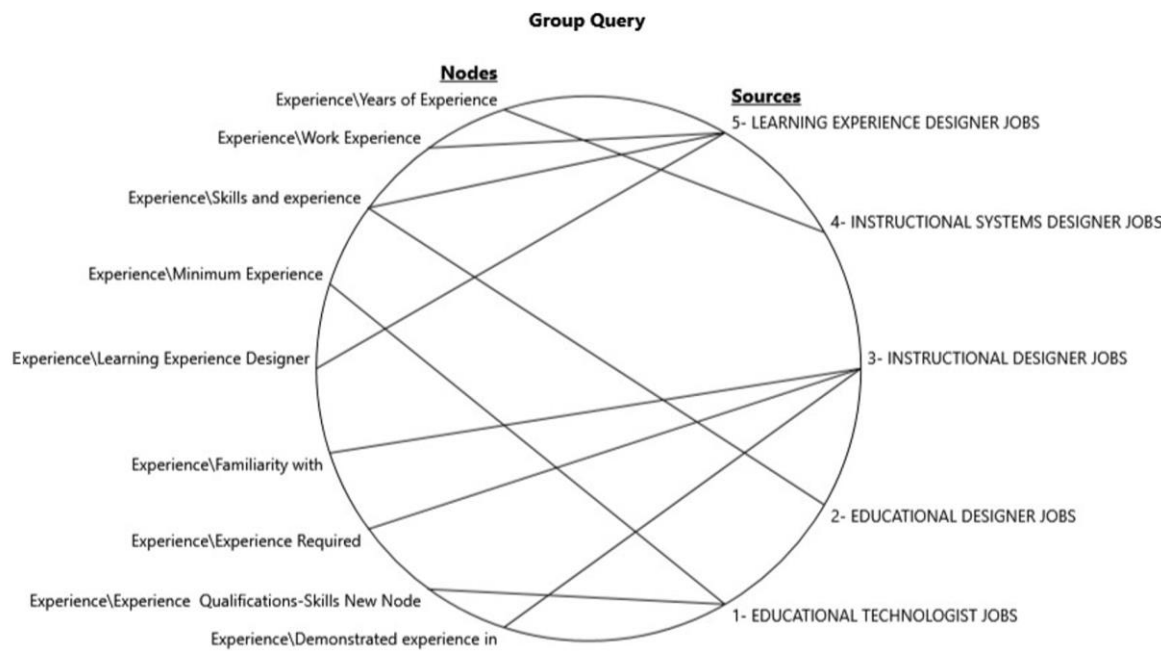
Group Query

Nodes

Experience\Years of Experience

Experience\Work Experience

Experience\Skills and experience

Experience\Minimum Experience

Experience\Learning Experience Designer

Experience\Familiarity with

Experience\Experience Required

Experience\Experience Qualifications-Skills New Node

Experience\Demonstrated experience in

Sources

5- LEARNING EXPERIENCE DESIGNER JOBS

4- INSTRUCTIONAL SYSTEMS DESIGNER JOBS

3- INSTRUCTIONAL DESIGNER JOBS

2- EDUCATIONAL DESIGNER JOBS

1- EDUCATIONAL TECHNOLOGIST JOBS